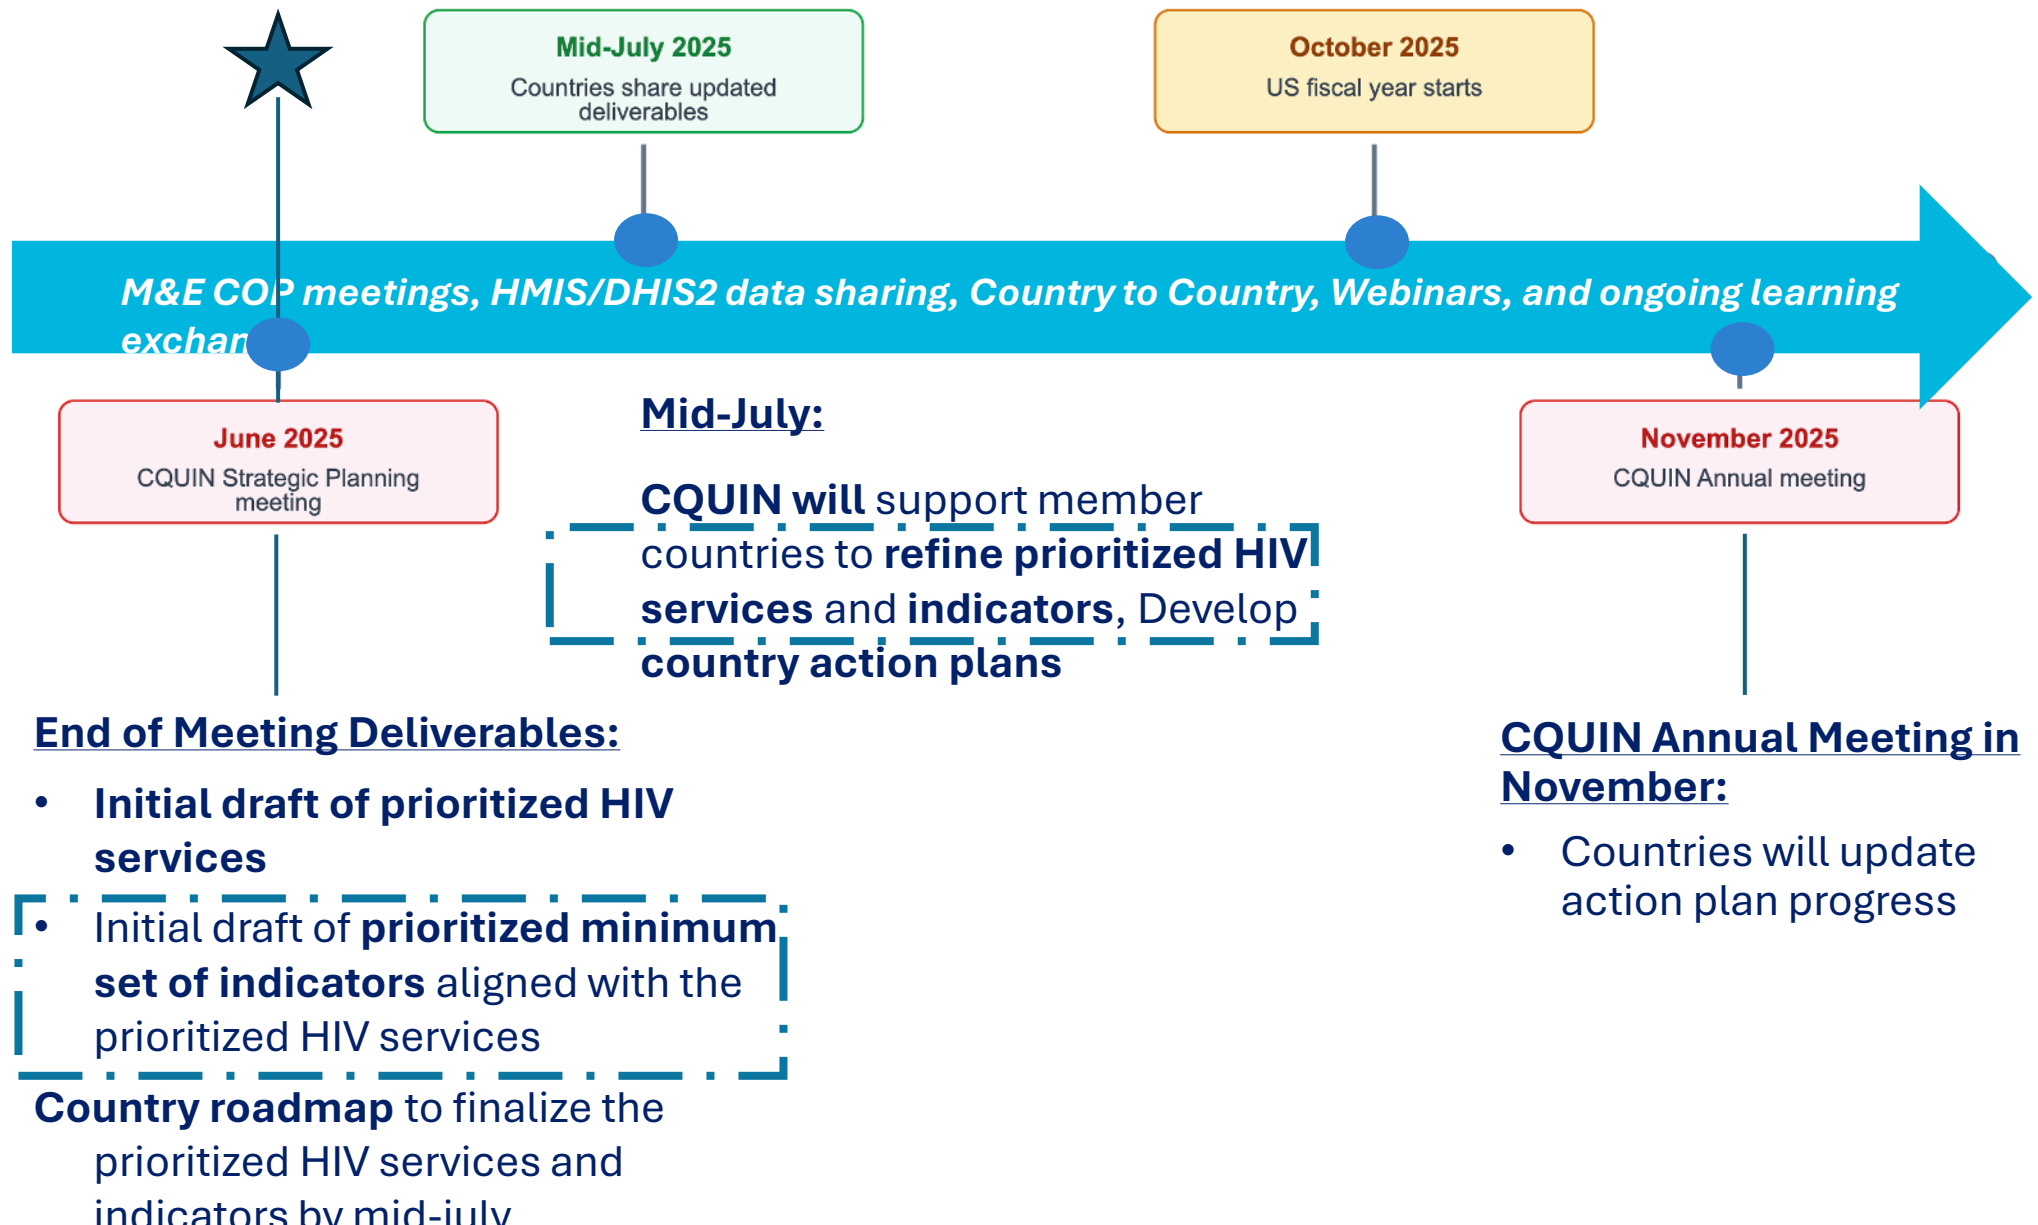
Mid-July 2025
Countries share updated deliverables

October 2025
US fiscal year starts

M&E COP meetings, HMIS/DHIS2 data sharing, Country to Country, Webinars, and ongoing learning exchan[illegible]

June 2025
CQUIN Strategic Planning meeting

Mid-July:

CQUIN will support member countries to refine prioritized HIV services and indicators, Develop country action plans

November 2025
CQUIN Annual meeting

End of Meeting Deliverables:

• Initial draft of prioritized HIV services

• Initial draft of prioritized minimum set of indicators aligned with the prioritized HIV services

Country roadmap to finalize the prioritized HIV services and indicators by mid-july

CQUIN Annual Meeting in November:

• Countries will update action plan progress